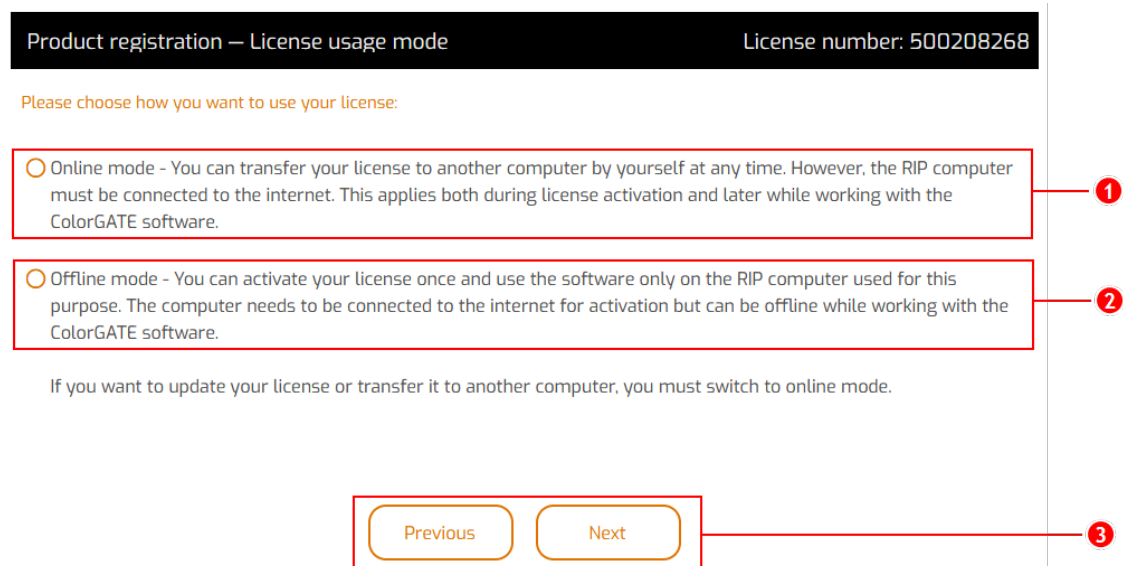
Product registration — License usage mode

License number: 500208268

Please choose how you want to use your license:

Online mode - You can transfer your license to another computer by yourself at any time. However, the RIP computer must be connected to the internet. This applies both during license activation and later while working with the ColorGATE software.

1

Offline mode - You can activate your license once and use the software only on the RIP computer used for this purpose. The computer needs to be connected to the internet for activation but can be offline while working with the ColorGATE software.

2

If you want to update your license or transfer it to another computer, you must switch to online mode.

Previous

Next

3